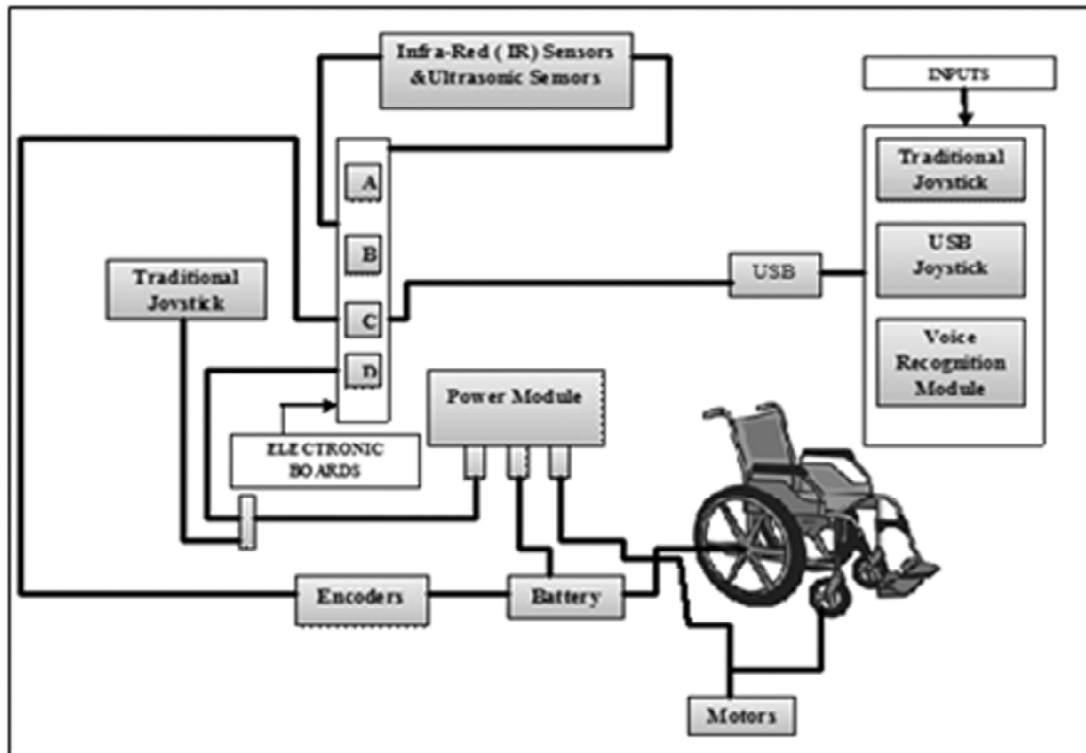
Infra-Red (IR) Sensors &Ultrasonic Sensors

INPUTS

Traditional Joystick

USB Joystick

Voice Recognition Module

A

B

C

D

Traditional Joystick

USB

Power Module

ELECTRONIC BOARDS

Encoders

Battery

Motors